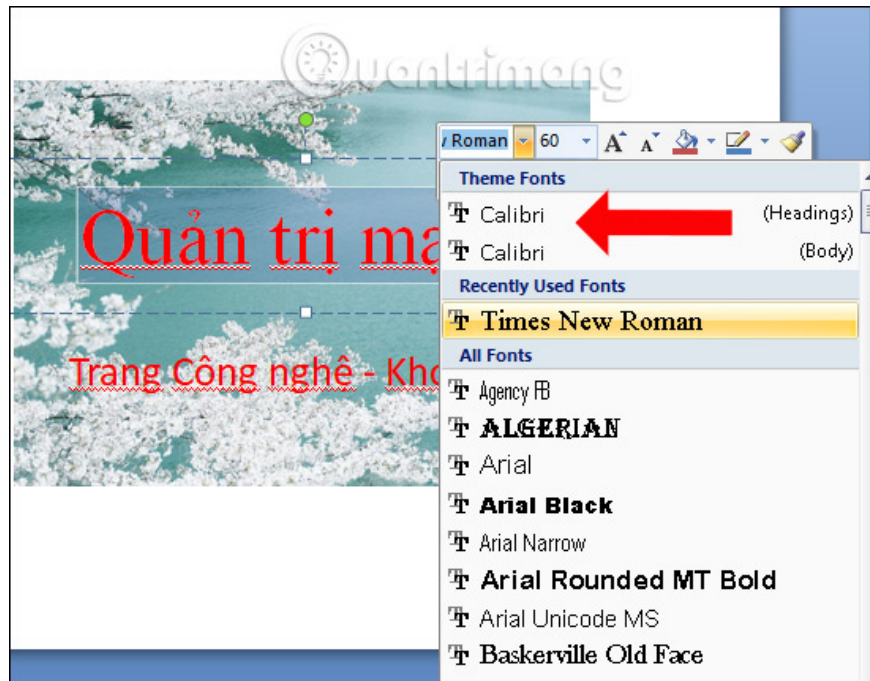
Quantrimang

Quản trị mạ

Trang Công nghệ - Kho

Roman 60

Theme Fonts

Calibri (Headings)

Calibri (Body)

Recently Used Fonts

Times New Roman

All Fonts

Agency FB

ALGERIAN

Arial

Arial Black

Arial Narrow

Arial Rounded MT Bold

Arial Unicode MS

Baskerville Old Face